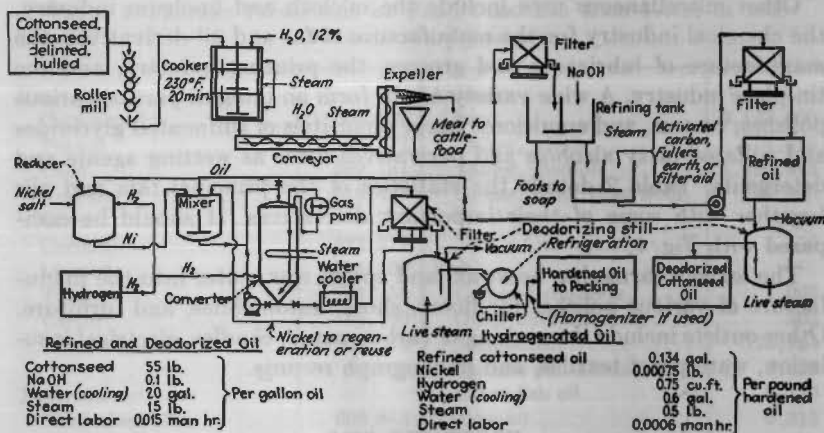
Other miscellaneous uses include the ... and ... in ... The ... of industrial ... significance ... labor ... industry ...

Cottonseed, cleaned, delinted, hulled

Roller mill

$H_2O$, 12%

Cooker 230°F, 20 min.

Steam

$H_2O$

Steam

Conveyor

Expeller

Meal to cattle-food

Filter

NaOH

Refining tank

Steam

Activated carbon, Fullers earth, or filteraid

Foots to soap

Filter

Refined oil

Vacuum

Reducer

Nickel salt

$H_2$

Oil

Mixer

Ni

Gas pump

Steam

Water cooler

Hydrogen

$H_2$

$H_2$

Converter

Nickel to regeneration or reuse

Filter

Vacuum

Deodorizing still

Refrigeration

Chiller

Hardened Oil to Packing

Deodorized Cottonseed Oil

Live steam

Live steam

(Homogenizer if used)

Hydrogenated Oil

Refined and Deodorized Oil

| | | |
|---|---|---|
| Cottonseed | 55 lb. | Per gallon oil |
| NaOH | 0.1 lb. | |
| Water (cooling) | 20 gal. | |
| Steam | 15 lb. | |
| Direct labor | 0.015 man hr. | |

| | | |
|---|---|---|
| Refined cottonseed oil | 0.134 gal. | Per pound hardened oil |
| Nickel | 0.00075 lb. | |
| Hydrogen | 0.75 cu.ft. | |
| Water (cooling) | 0.6 gal. | |
| Steam | 0.5 lb. | |
| Direct labor | 0.0006 man hr. | |